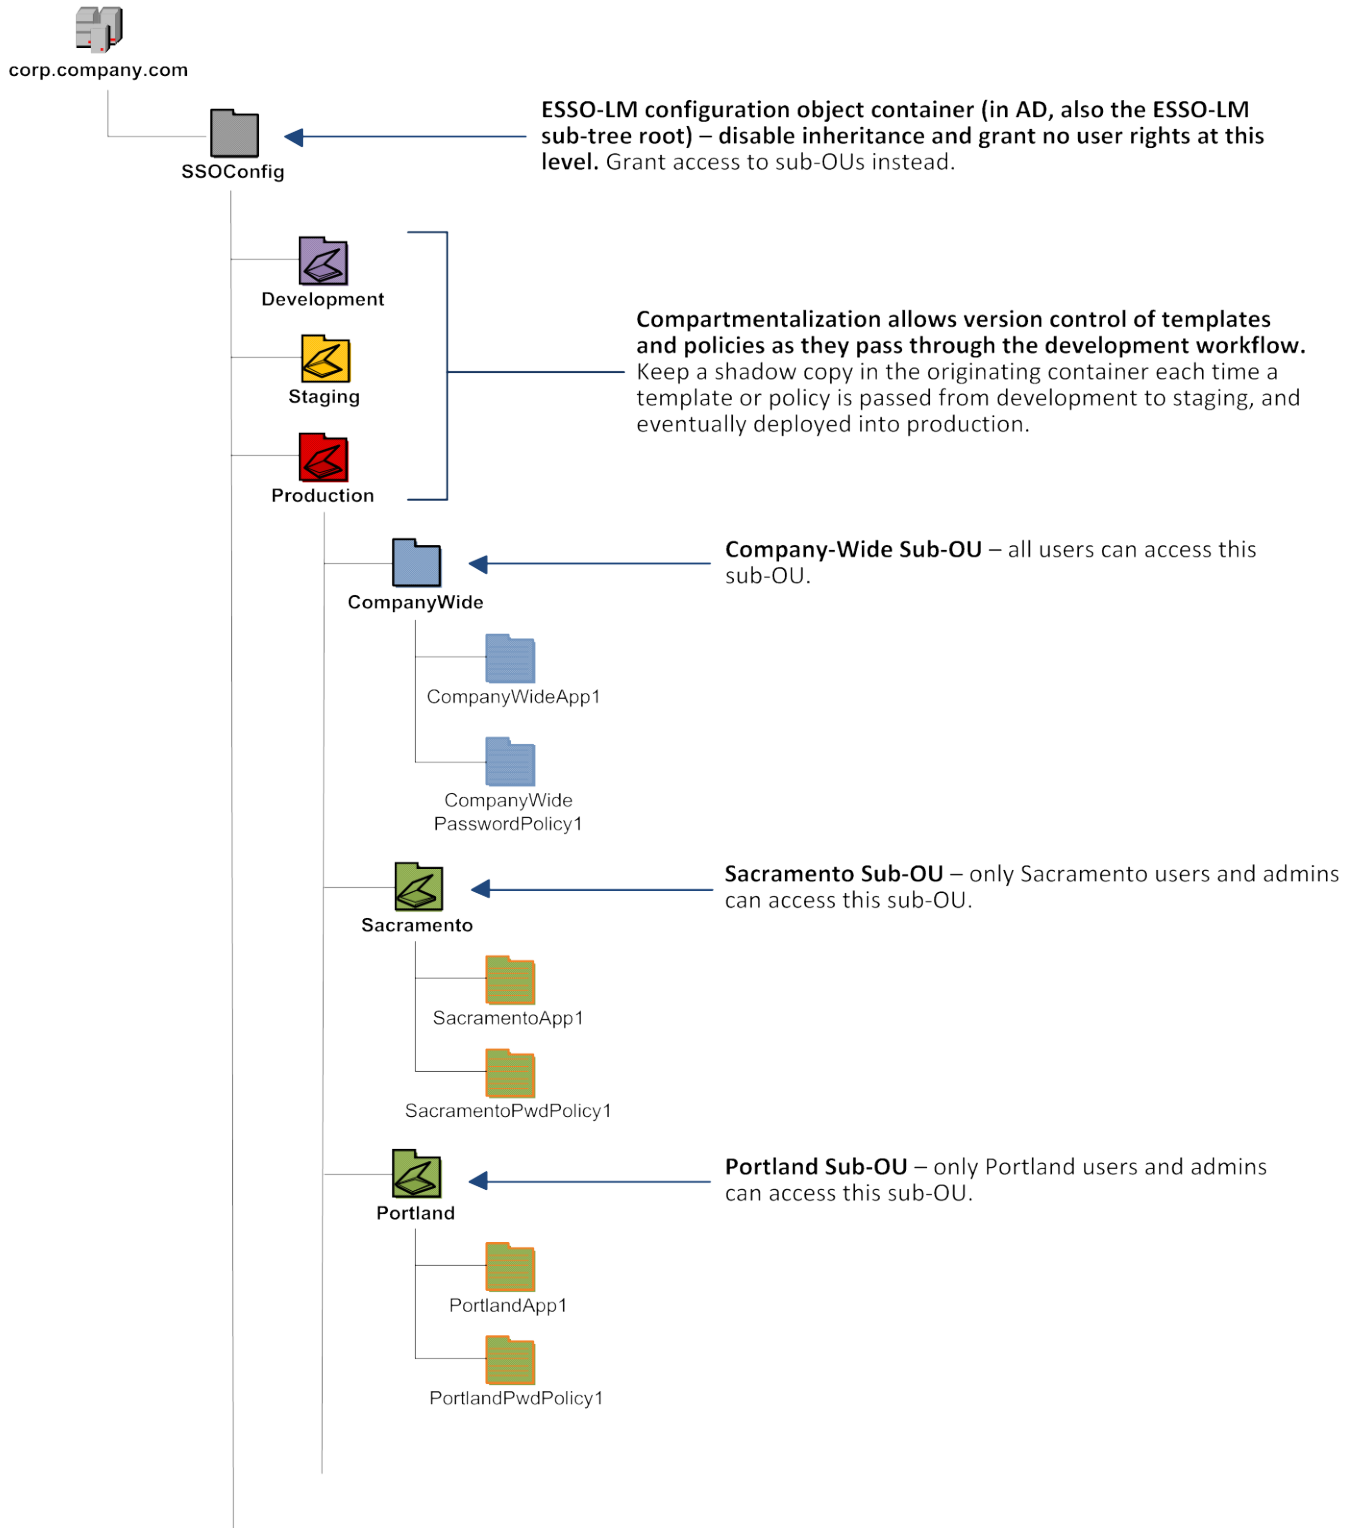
corp.company.com

SSOConfig

ESSO-LM configuration object container (in AD, also the ESSO-LM sub-tree root) – disable inheritance and grant no user rights at this level. Grant access to sub-OUs instead.

Development

Staging

Production

Compartmentalization allows version control of templates and policies as they pass through the development workflow. Keep a shadow copy in the originating container each time a template or policy is passed from development to staging, and eventually deployed into production.

CompanyWide

Company-Wide Sub-OU – all users can access this sub-OU.

CompanyWideApp1

CompanyWide PasswordPolicy1

Sacramento

Sacramento Sub-OU – only Sacramento users and admins can access this sub-OU.

SacramentoApp1

SacramentoPwdPolicy1

Portland

Portland Sub-OU – only Portland users and admins can access this sub-OU.

PortlandApp1

PortlandPwdPolicy1